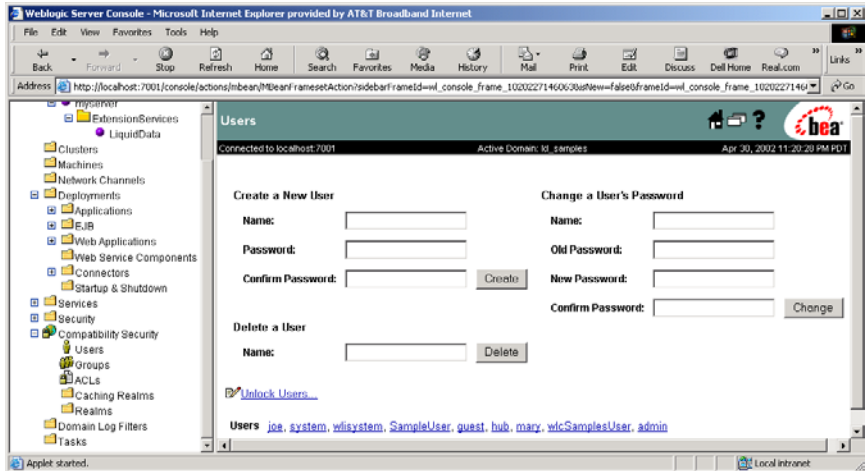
Weblogic Server Console - Microsoft Internet Explorer provided by AT&T Broadband Internet

File Edit View Favorites Tools Help

Back Forward Stop Refresh Home Search Favorites Media History Mail Print Edit Discuss Dell Home Real.com Links

Address http://localhost:7001/console/actions/mbean/MBeanFramesetAction?sidebarFrameId=wl_console_frame_1020227146063&isNew=false&frameId=wl_console_frame_10202271460 Go

myserver
ExtensionServices
LiquidData
Clusters
Machines
Network Channels
Deployments
Applications
EJB
Web Applications
Web Service Components
Connectors
Startup & Shutdown
Services
Security
Compatibility Security
Users
Groups
ACLs
Caching Realms
Realms
Domain Log Filters
Tasks

Users

Connected to localhost:7001 Active Domain: ld_samples Apr 30, 2002 11:20:20 PM PDT

bea

Create a New User

Name:

Password:

Confirm Password: Create

Delete a User

Name: Delete

Change a User's Password

Name:

Old Password:

New Password:

Confirm Password: Change

Unlock Users...

Users joe, system, wlisystem, SampleUser, guest, hub, mary, wlcSamplesUser, admin

Applet started. Local intranet